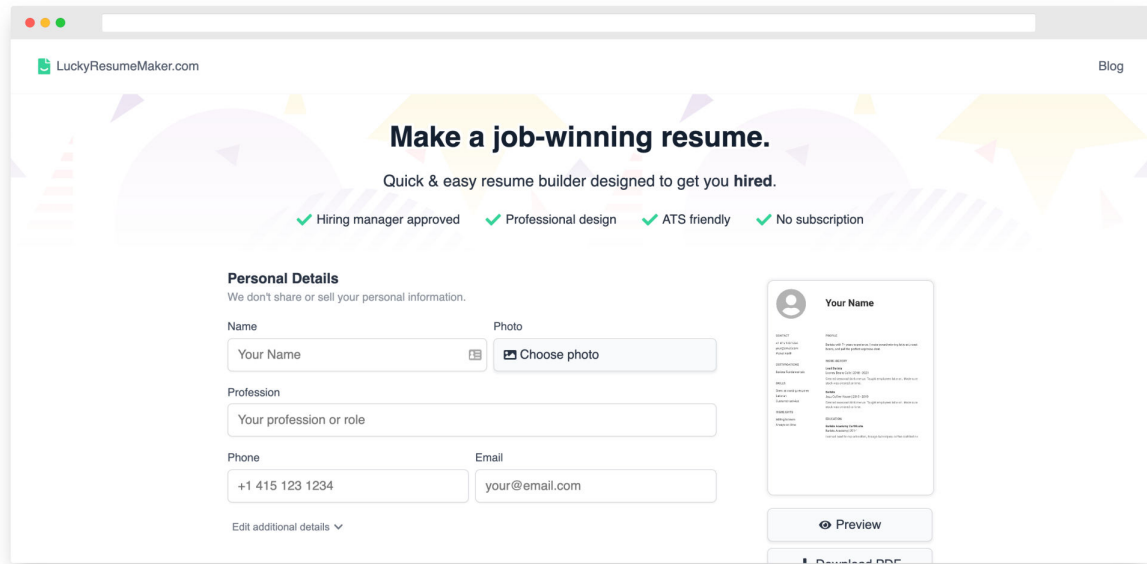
LuckyResumeMaker.com

Blog

Make a job-winning resume.

Quick & easy resume builder designed to get you **hired**.

✔ Hiring manager approved ✔ Professional design ✔ ATS friendly ✔ No subscription

**Personal Details**

We don't share or sell your personal information.

Name

Your Name

Photo

Choose photo

Profession

Your profession or role

Phone

+1 415 123 1234

Email

your@email.com

Edit additional details

Your Name

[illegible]

Preview

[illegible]